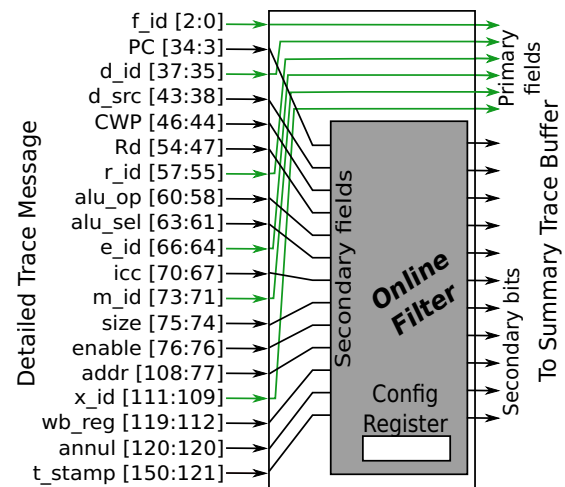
Detailed Trace Message

f_id [2:0]
PC [34:3]
d_id [37:35]
d_src [43:38]
CWP [46:44]
Rd [54:47]
r_id [57:55]
alu_op [60:58]
alu_sel [63:61]
e_id [66:64]
icc [70:67]
m_id [73:71]
size [75:74]
enable [76:76]
addr [108:77]
x_id [111:109]
wb_reg [119:112]
annul [120:120]
t_stamp [150:121]

Secondary fields

Online Filter

Config Register

Primary fields

Secondary bits

To Summary Trace Buffer